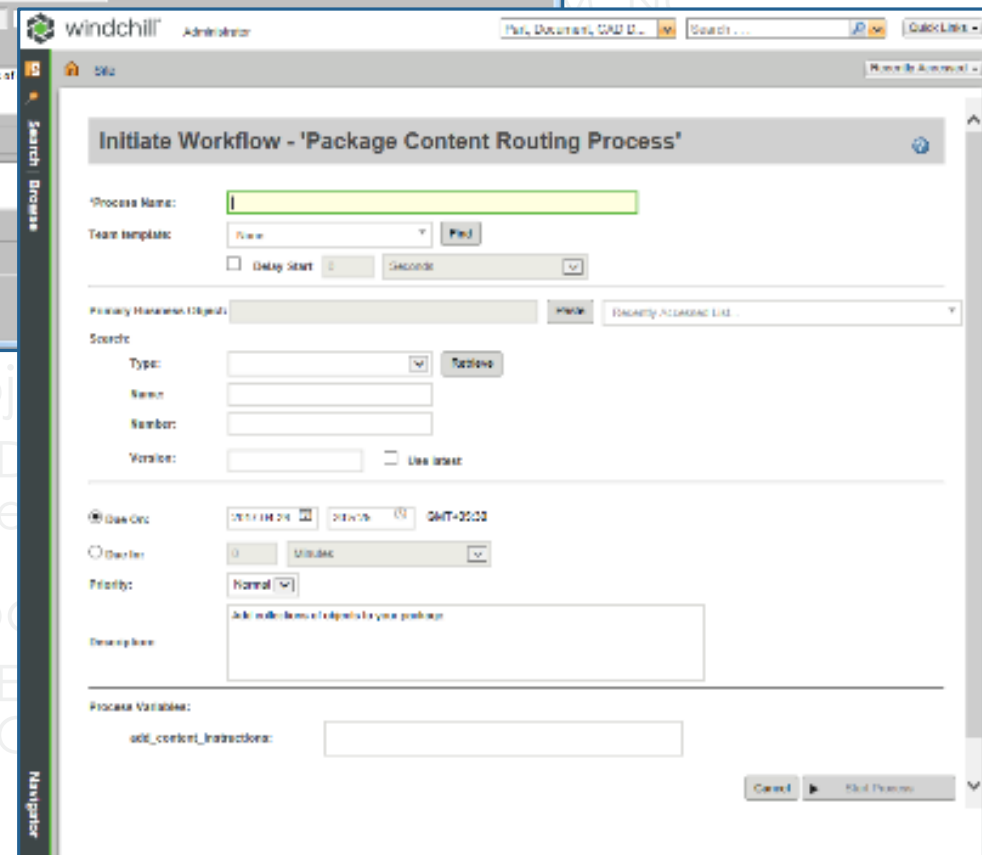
windchill Administrator

Part, Document, CAD D... Search ... Quick Links

Site

Search Browse

Initiate Workflow - 'Package Content Routing Process'

*Process Name:

Team template: None Find

Delay Start 0 Seconds

Primary Business Object: Paste Recently Accessed List...

Search:

Type: Retrieve

Name:

Number:

Version: Use latest

Due On: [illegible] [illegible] GMT+05:30

Due In: 0 Minutes

Priority: Normal

Description: Add collections of objects to your package

Process Variables:

add_content_instructions:

Navigator

Cancel Start Process